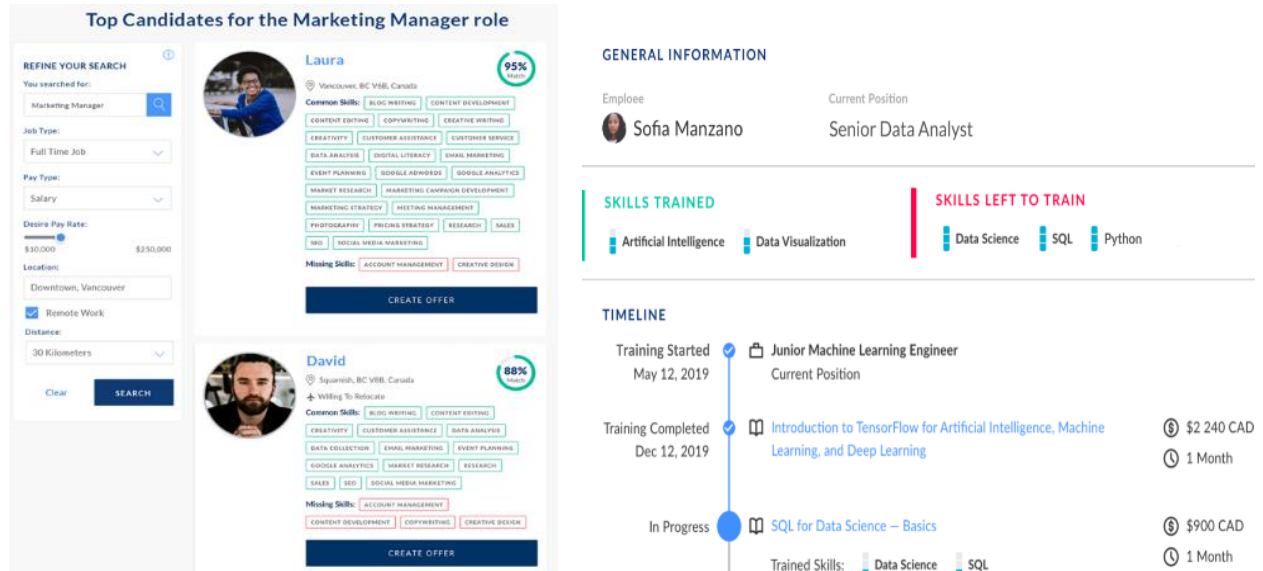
Top Candidates for the Marketing Manager role

REFINE YOUR SEARCH
You searched for:
Marketing Manager
Job Type:
Full Time Job
Pay Type:
Salary
Desire Pay Rate:
$10,000 $250,000
Location:
Downtown, Vancouver
Remote Work
Distance:
30 Kilometers
Clear
SEARCH

Laura
95% Match
Vancouver, BC V6B, Canada
Common Skills: BLOG WRITING CONTENT DEVELOPMENT CONTENT EDITING COPYWRITING CREATIVE WRITING CREATIVITY CUSTOMER ASSISTANCE CUSTOMER SERVICE DATA ANALYSIS DIGITAL LITERACY EMAIL MARKETING EVENT PLANNING GOOGLE ADWORDS GOOGLE ANALYTICS MARKET RESEARCH MARKETING CAMPAIGN DEVELOPMENT MARKETING STRATEGY MEETING MANAGEMENT PHOTOGRAPHY PRICING STRATEGY RESEARCH SALES SEO SOCIAL MEDIA MARKETING
Missing Skills: ACCOUNT MANAGEMENT CREATIVE DESIGN
CREATE OFFER

David
88% Match
Squamish, BC V8B, Canada
Willing To Relocate
Common Skills: BLOG WRITING CONTENT EDITING CREATIVITY CUSTOMER ASSISTANCE DATA ANALYSIS DATA COLLECTION EMAIL MARKETING EVENT PLANNING GOOGLE ANALYTICS MARKET RESEARCH RESEARCH SALES SEO SOCIAL MEDIA MARKETING
Missing Skills: ACCOUNT MANAGEMENT CONTENT DEVELOPMENT COPYWRITING CREATIVE DESIGN
CREATE OFFER

GENERAL INFORMATION
Emploee
Sofia Manzano
Current Position
Senior Data Analyst

SKILLS TRAINED
Artificial Intelligence
Data Visualization

SKILLS LEFT TO TRAIN
Data Science
SQL
Python

TIMELINE
Training Started
May 12, 2019
Junior Machine Learning Engineer
Current Position

Training Completed
Dec 12, 2019
Introduction to TensorFlow for Artificial Intelligence, Machine Learning, and Deep Learning
$2 240 CAD
1 Month

In Progress
SQL for Data Science — Basics
$900 CAD
1 Month
Trained Skills: Data Science SQL